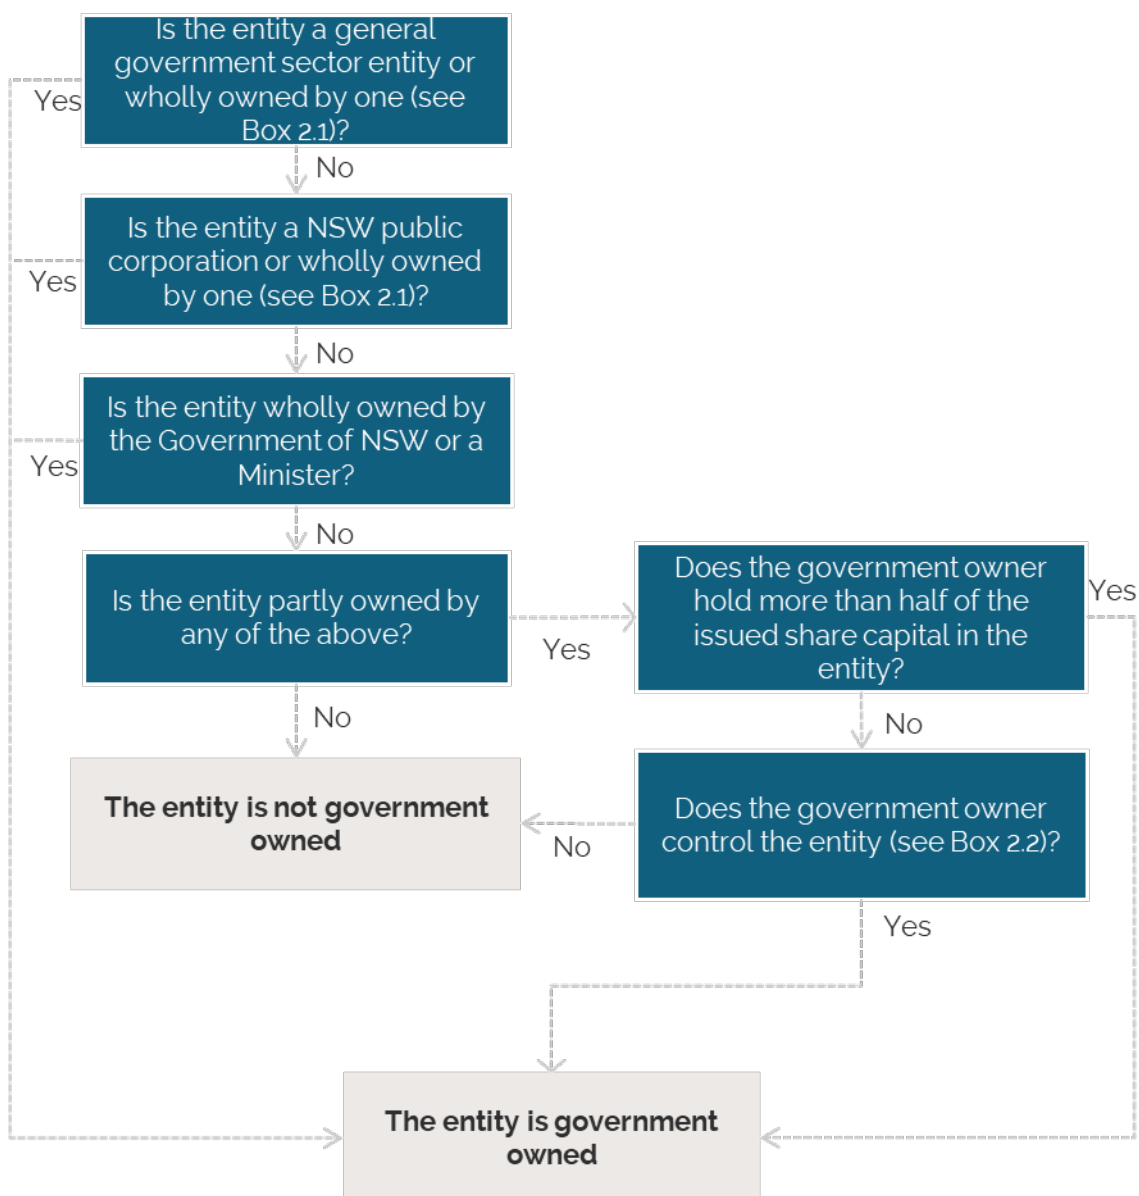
Is the entity a general government sector entity or wholly owned by one (see Box 2.1)?

Yes

No

Is the entity a NSW public corporation or wholly owned by one (see Box 2.1)?

Yes

No

Is the entity wholly owned by the Government of NSW or a Minister?

Yes

No

Is the entity partly owned by any of the above?

Yes

Does the government owner hold more than half of the issued share capital in the entity?

Yes

No

No

The entity is not government owned

No

Does the government owner control the entity (see Box 2.2)?

Yes

The entity is government owned